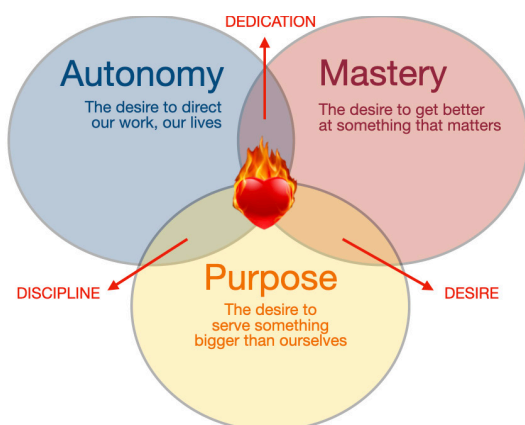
DEDICATION

Autonomy
The desire to direct our work, our lives

Mastery
The desire to get better at something that matters

DISCIPLINE

Purpose
The desire to serve something bigger than ourselves

DESIRE